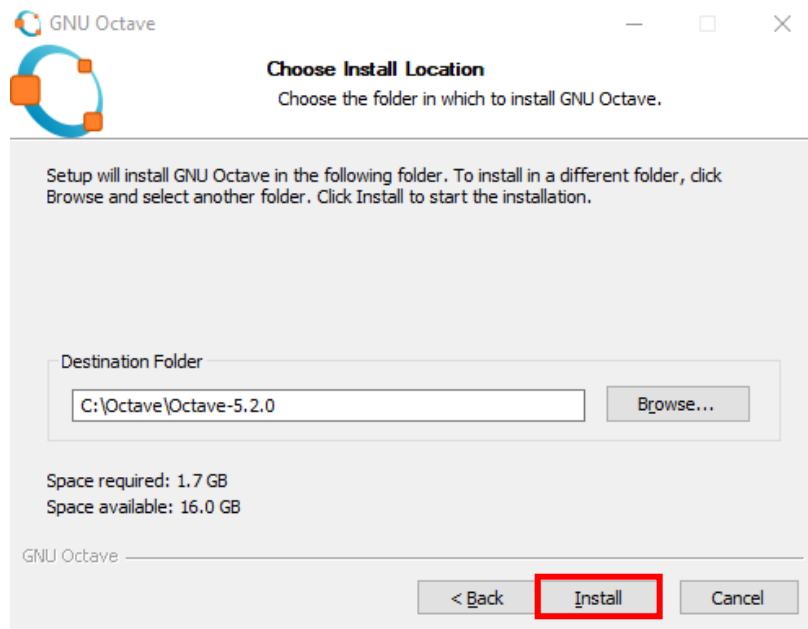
GNU Octave

Choose Install Location

Choose the folder in which to install GNU Octave.

Setup will install GNU Octave in the following folder. To install in a different folder, click Browse and select another folder. Click Install to start the installation.

Destination Folder

C:\Octave\Octave-5.2.0

Browse...

Space required: 1.7 GB

Space available: 16.0 GB

GNU Octave

< Back

Install

Cancel